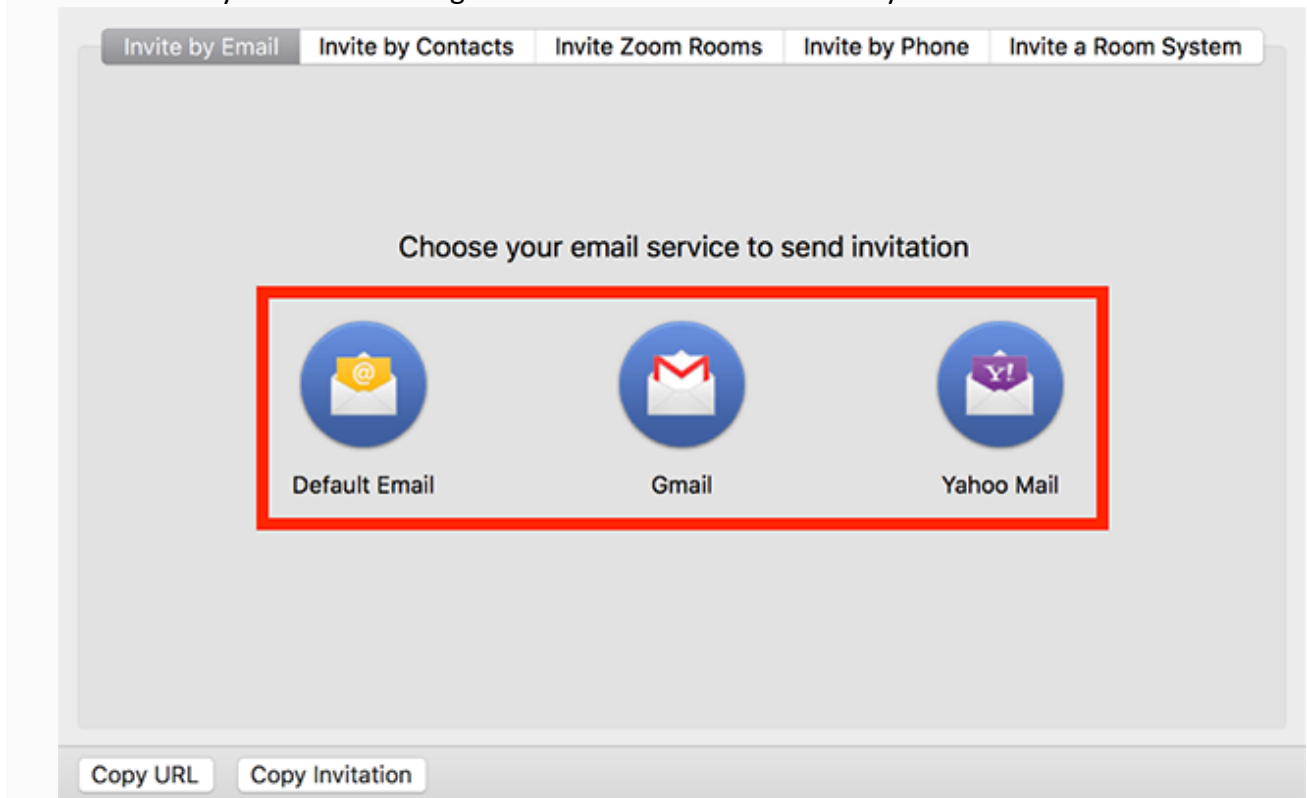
Invite by Email | Invite by Contacts | Invite Zoom Rooms | Invite by Phone | Invite a Room System

Choose your email service to send invitation

Default Email

Gmail

Yahoo Mail

Copy URL

Copy Invitation